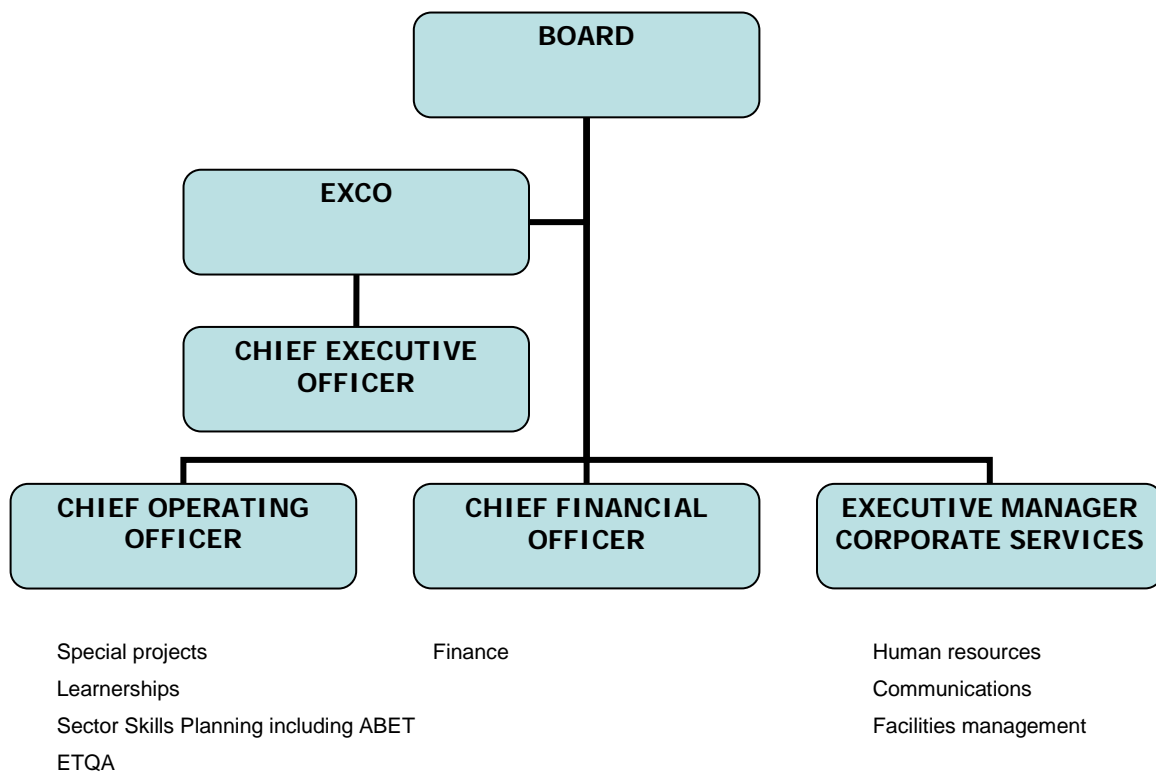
BOARD

EXCO

CHIEF EXECUTIVE OFFICER

CHIEF OPERATING OFFICER

CHIEF FINANCIAL OFFICER

EXECUTIVE MANAGER CORPORATE SERVICES

Special projects
Learnerships
Sector Skills Planning including ABET
ETQA

Finance

Human resources
Communications
Facilities management